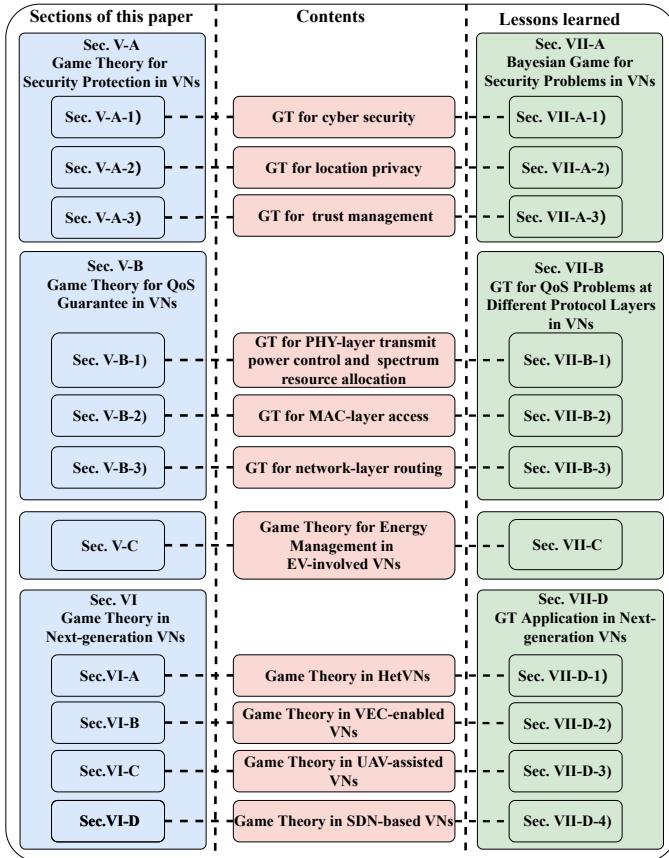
| Sections of this paper | Contents | Lessons learned |
|---|---|---|
| Sec. V-A Game Theory for Security Protection in VNs | | Sec. VII-A Bayesian Game for Security Problems in VNs |
| Sec. V-A-1) | GT for cyber security | Sec. VII-A-1) |
| Sec. V-A-2) | GT for location privacy | Sec. VII-A-2) |
| Sec. V-A-3) | GT for trust management | Sec. VII-A-3) |
| Sec. V-B Game Theory for QoS Guarantee in VNs | | Sec. VII-B GT for QoS Problems at Different Protocol Layers in VNs |
| Sec. V-B-1) | GT for PHY-layer transmit power control and spectrum resource allocation | Sec. VII-B-1) |
| Sec. V-B-2) | GT for MAC-layer access | Sec. VII-B-2) |
| Sec. V-B-3) | GT for network-layer routing | Sec. VII-B-3) |
| Sec. V-C | Game Theory for Energy Management in EV-involved VNs | Sec. VII-C |
| Sec. VI Game Theory in Next-generation VNs | | Sec. VII-D GT Application in Next-generation VNs |
| Sec.VI-A | Game Theory in HetVNs | Sec. VII-D-1) |
| Sec.VI-B | Game Theory in VEC-enabled VNs | Sec. VII-D-2) |
| Sec.VI-C | Game Theory in UAV-assisted VNs | Sec. VII-D-3) |
| Sec.VI-D | Game Theory in SDN-based VNs | Sec. VII-D-4) |